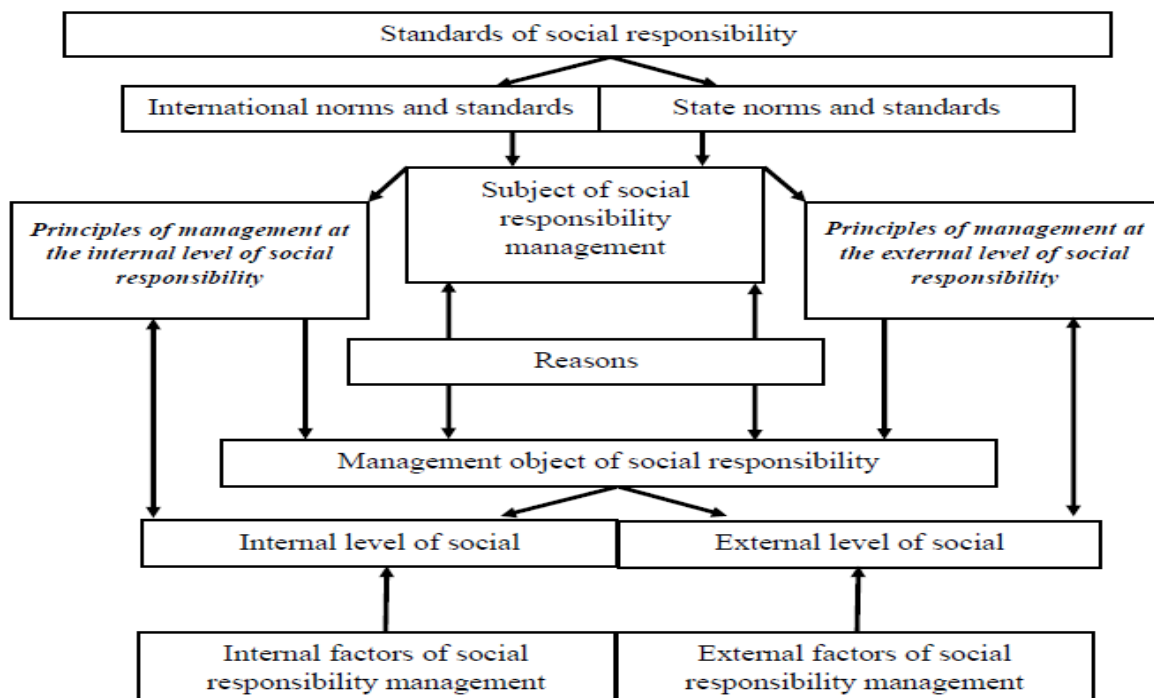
Standards of social responsibility

International norms and standards

State norms and standards

*Principles of management at the internal level of social responsibility*

Subject of social responsibility management

*Principles of management at the external level of social responsibility*

Reasons

Management object of social responsibility

Internal level of social

External level of social

Internal factors of social responsibility management

External factors of social responsibility management